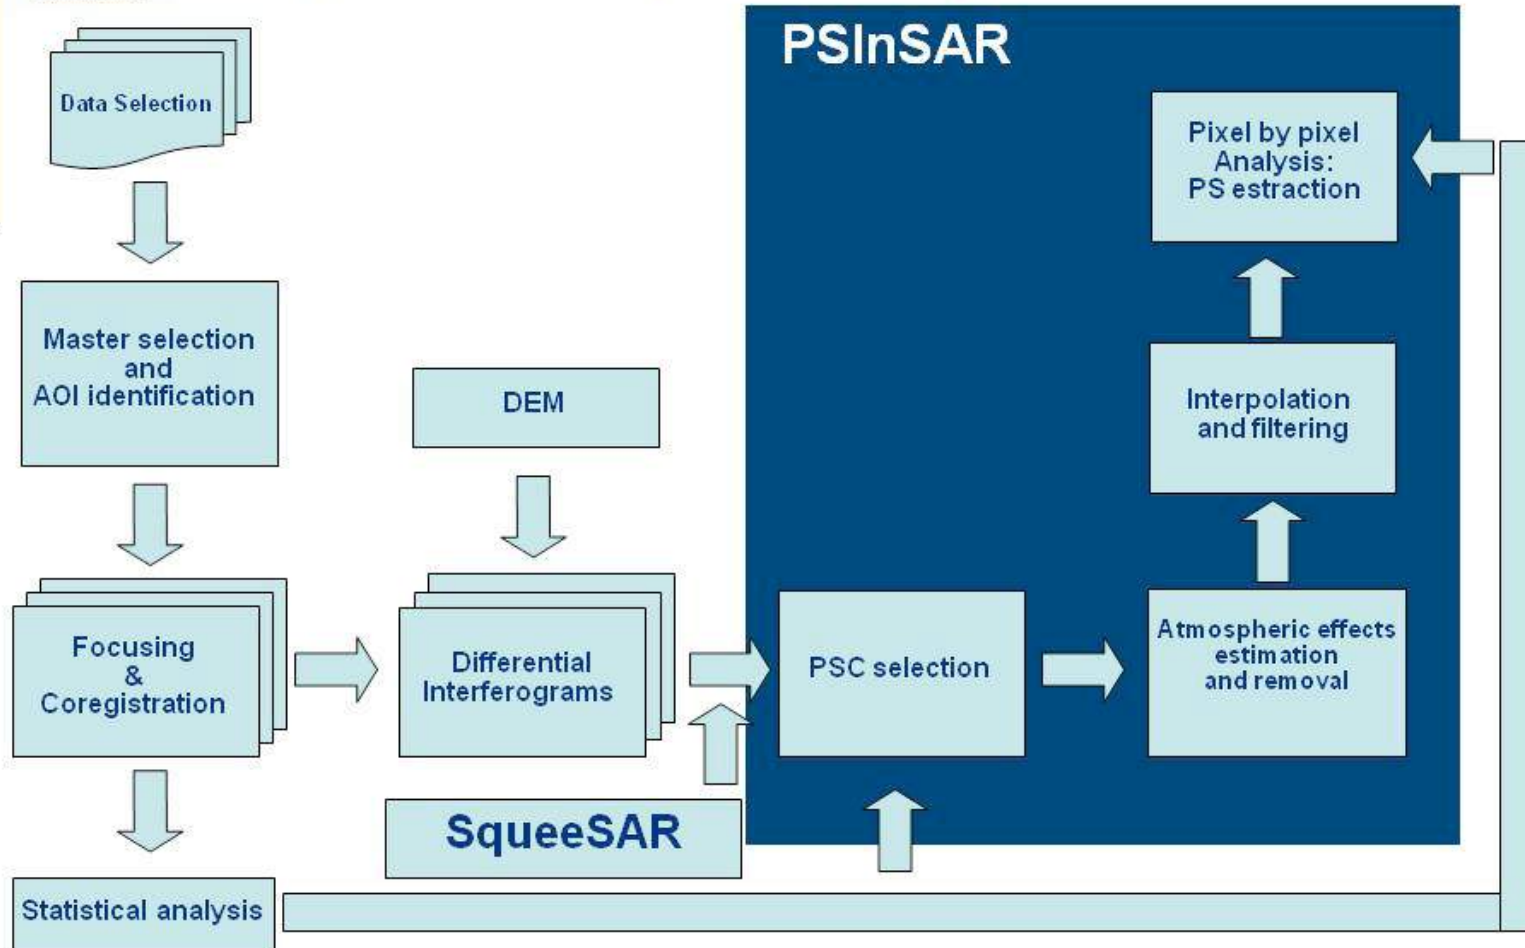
Data Selection

Master selection and AOI identification

Focusing & Coregistration

Statistical analysis

DEM

Differential Interferograms

SqueeSAR

PSInSAR

PSC selection

Atmospheric effects estimation and removal

Interpolation and filtering

Pixel by pixel Analysis: PS estraction